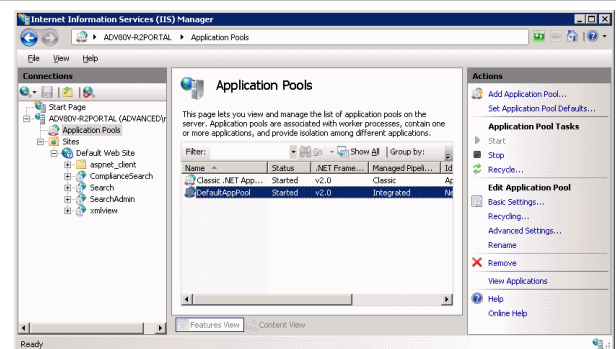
Internet Information Services (IIS) Manager

ADV80V-R2PORTAL ▸ Application Pools

File View Help

Connections

Start Page
ADV80V-R2PORTAL (ADVANCED\r
Application Pools
Sites
Default Web Site
aspnet_client
ComplianceSearch
Search
SearchAdmin
xmlview

Application Pools

This page lets you view and manage the list of application pools on the server. Application pools are associated with worker processes, contain one or more applications, and provide isolation among different applications.

Filter: Go Show All Group by:

| Name | Status | .NET Frame... | Managed Pipeli... | Id |
|---|---|---|---|---|
| Classic .NET App... | Started | v2.0 | Classic | Ap |
| DefaultAppPool | Started | v2.0 | Integrated | Ne |

Features View Content View

Actions
Add Application Pool...
Set Application Pool Defaults...
Application Pool Tasks
Start
Stop
Recycle...
Edit Application Pool
Basic Settings...
Recycling...
Advanced Settings...
Rename
Remove
View Applications
Help
Online Help

Ready